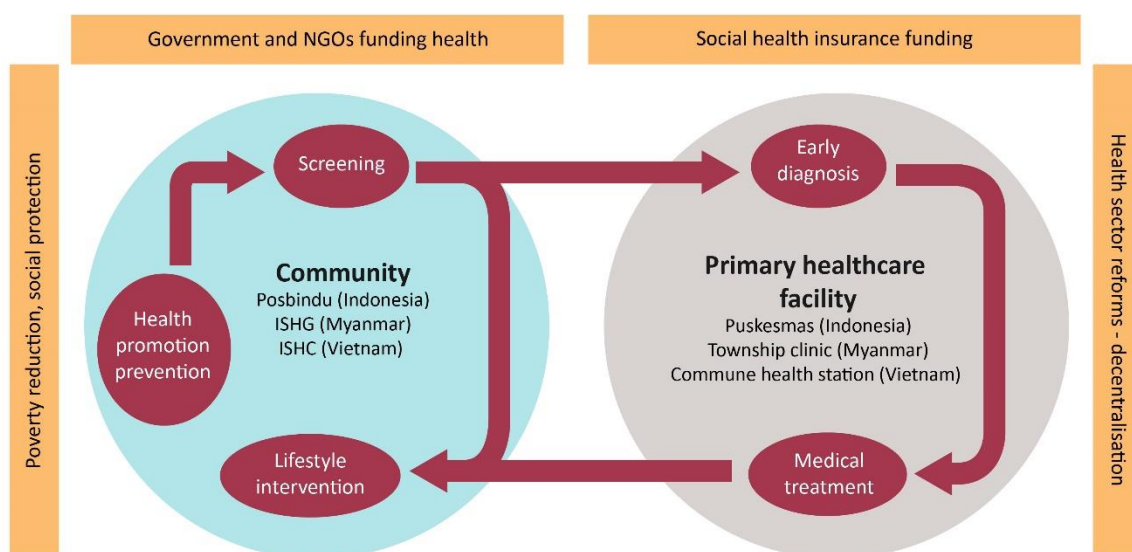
Government and NGOs funding health

Social health insurance funding

Poverty reduction, social protection

Health sector reforms - decentralisation

Screening

Early diagnosis

Community
Posbindu (Indonesia)
ISHG (Myanmar)
ISHC (Vietnam)

Health promotion prevention

Primary healthcare facility
Puskesmas (Indonesia)
Township clinic (Myanmar)
Commune health station (Vietnam)

Lifestyle intervention

Medical treatment